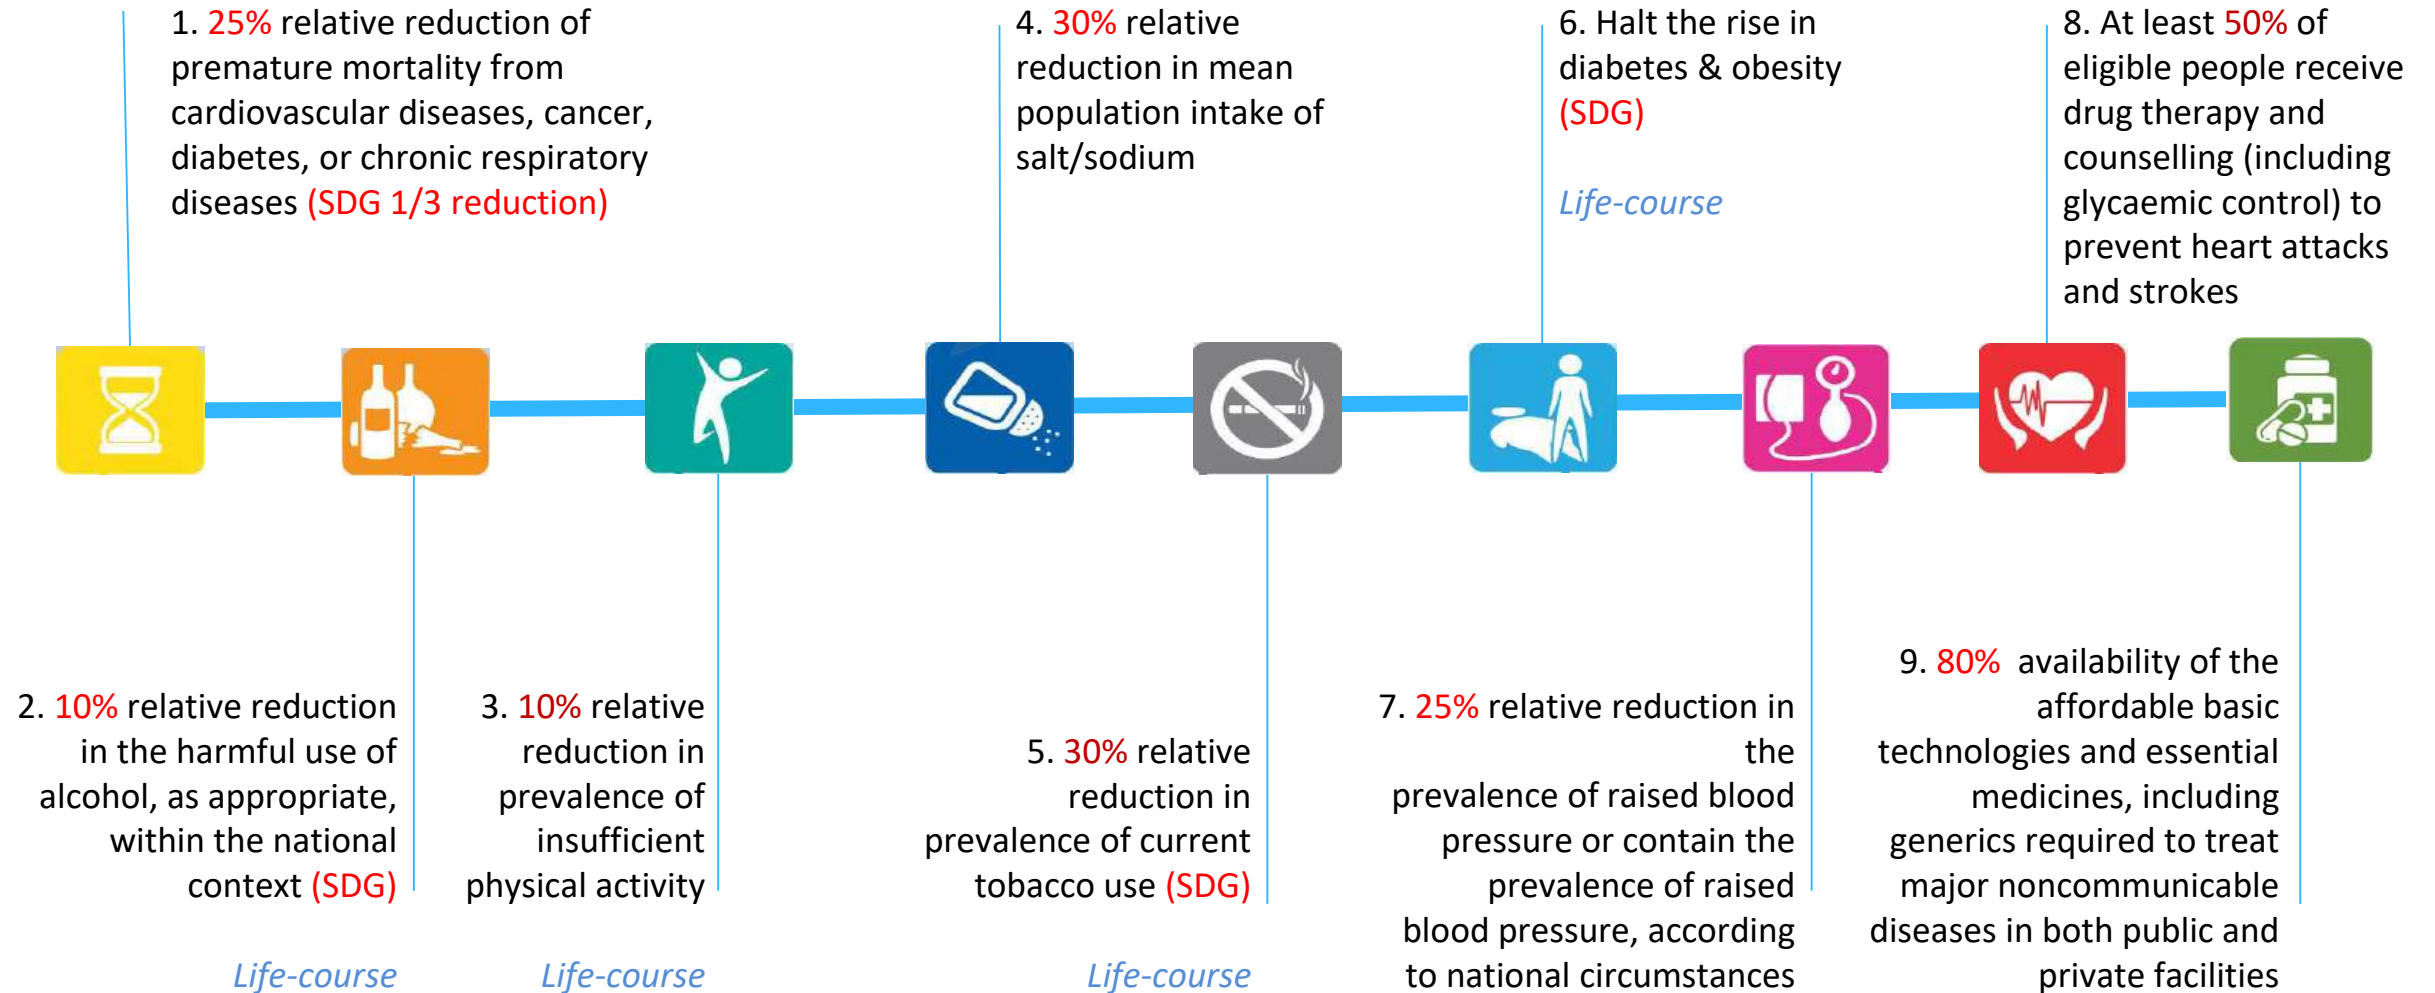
1. 25% relative reduction of premature mortality from cardiovascular diseases, cancer, diabetes, or chronic respiratory diseases (SDG 1/3 reduction)

4. 30% relative reduction in mean population intake of salt/sodium

6. Halt the rise in diabetes & obesity (SDG)

Life-course

8. At least 50% of eligible people receive drug therapy and counselling (including glycaemic control) to prevent heart attacks and strokes

2. 10% relative reduction in the harmful use of alcohol, as appropriate, within the national context (SDG)

Life-course

3. 10% relative reduction in prevalence of insufficient physical activity

Life-course

5. 30% relative reduction in prevalence of current tobacco use (SDG)

Life-course

7. 25% relative reduction in the prevalence of raised blood pressure or contain the prevalence of raised blood pressure, according to national circumstances

9. 80% availability of the affordable basic technologies and essential medicines, including generics required to treat major noncommunicable diseases in both public and private facilities